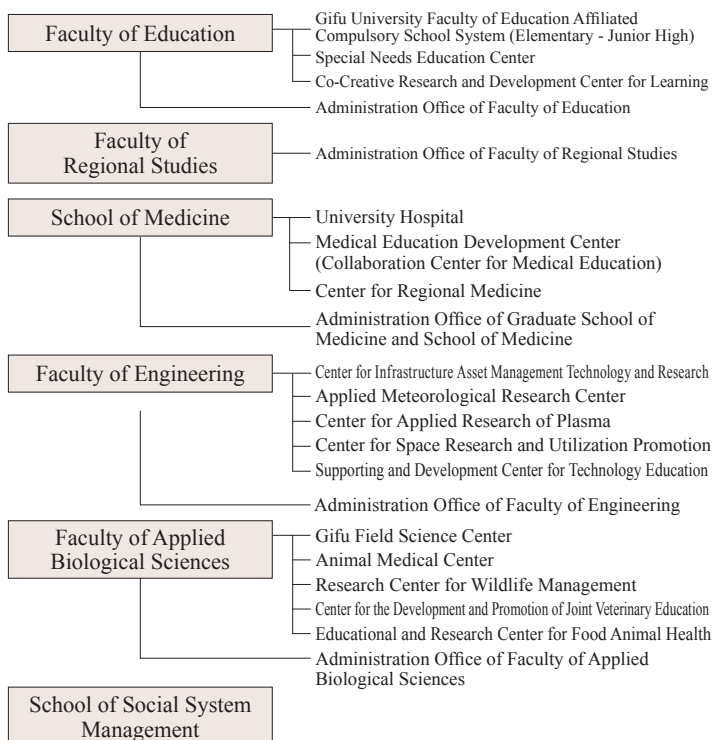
Faculty of Education

Gifu University Faculty of Education Affiliated Compulsory School System (Elementary - Junior High)

Special Needs Education Center

Co-Creative Research and Development Center for Learning

Administration Office of Faculty of Education

Faculty of Regional Studies

Administration Office of Faculty of Regional Studies

School of Medicine

University Hospital

Medical Education Development Center (Collaboration Center for Medical Education)

Center for Regional Medicine

Administration Office of Graduate School of Medicine and School of Medicine

Faculty of Engineering

Center for Infrastructure Asset Management Technology and Research

Applied Meteorological Research Center

Center for Applied Research of Plasma

Center for Space Research and Utilization Promotion

Supporting and Development Center for Technology Education

Administration Office of Faculty of Engineering

Faculty of Applied Biological Sciences

Gifu Field Science Center

Animal Medical Center

Research Center for Wildlife Management

Center for the Development and Promotion of Joint Veterinary Education

Educational and Research Center for Food Animal Health

Administration Office of Faculty of Applied Biological Sciences

School of Social System Management